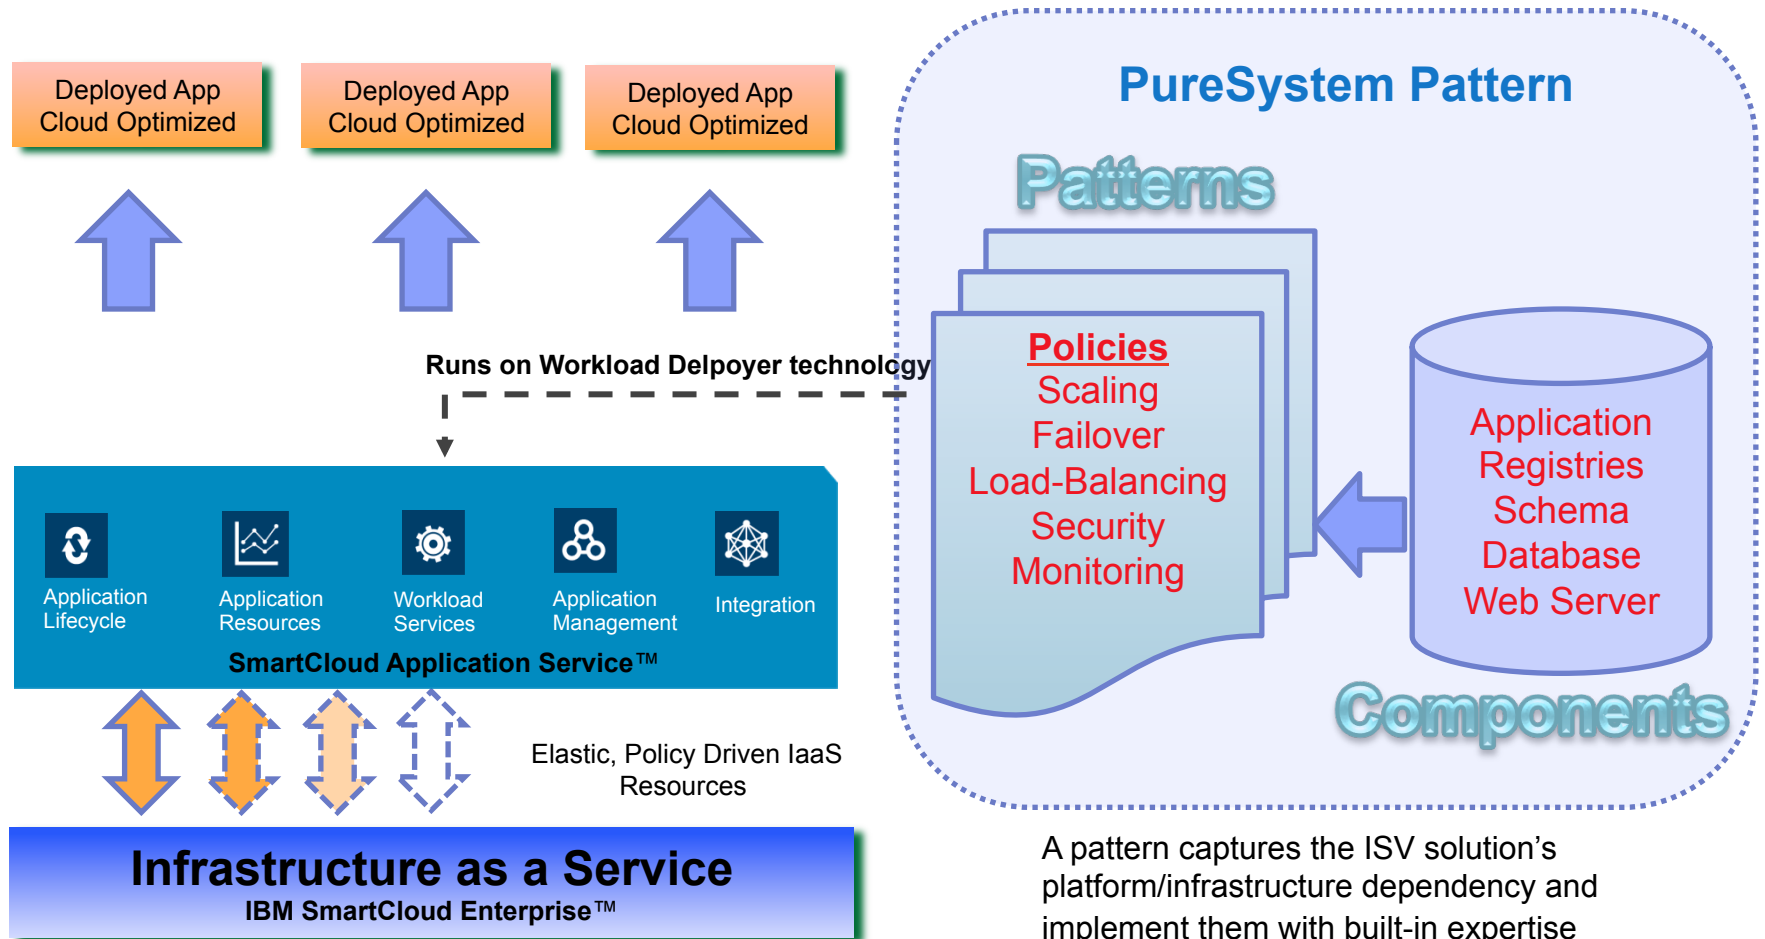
Deployed App
Cloud Optimized

Deployed App
Cloud Optimized

Deployed App
Cloud Optimized

PureSystem Pattern

Patterns

Runs on Workload Delpoyer technology

Policies
Scaling
Failover
Load-Balancing
Security
Monitoring

Application
Registries
Schema
Database
Web Server

Application Lifecycle

Application Resources

Workload Services

Application Management

Integration

SmartCloud Application Service™

Components

Elastic, Policy Driven IaaS Resources

Infrastructure as a Service
IBM SmartCloud Enterprise™

A pattern captures the ISV solution's platform/infrastructure dependency and implement them with built-in expertise